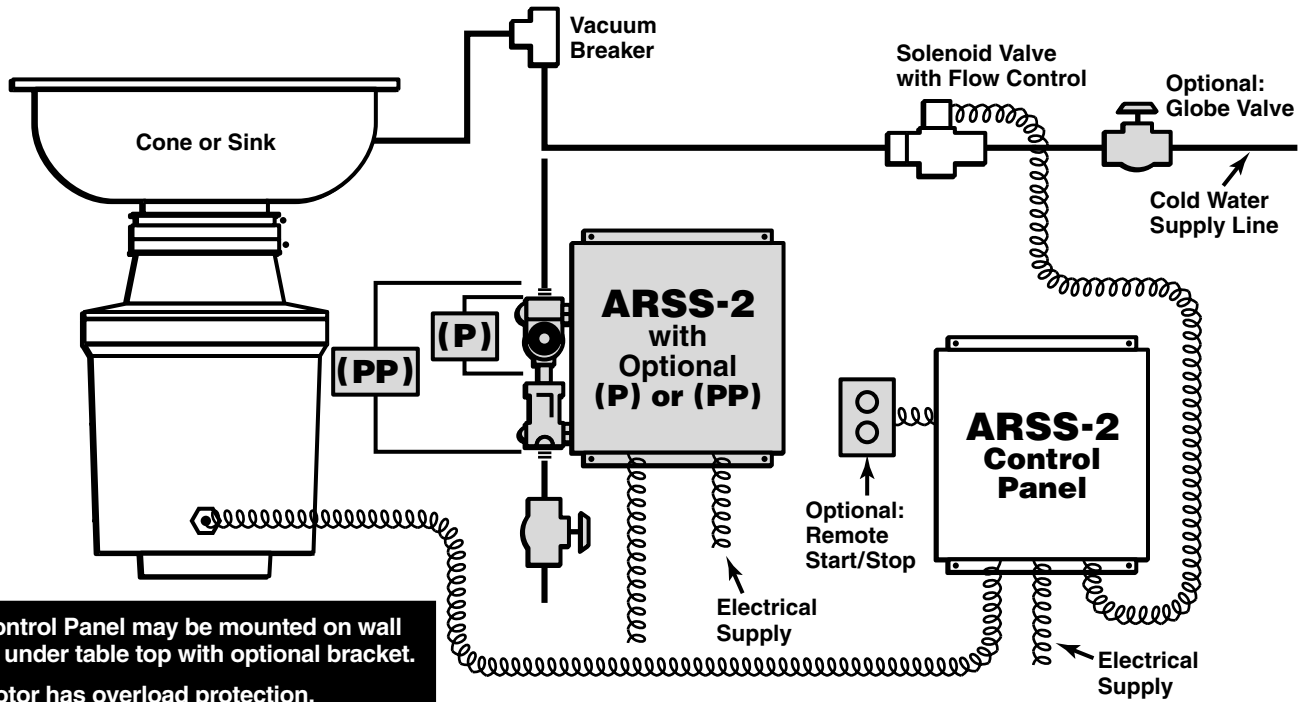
Vacuum Breaker

Solenoid Valve with Flow Control

Optional: Globe Valve

Cone or Sink

Cold Water Supply Line

ARSS-2 with Optional (P) or (PP)

(P)

(PP)

ARSS-2 Control Panel

Optional: Remote Start/Stop

Electrical Supply

Electrical Supply

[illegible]ontrol Panel may be mounted on wall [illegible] under table top with optional bracket.

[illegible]otor has overload protection.